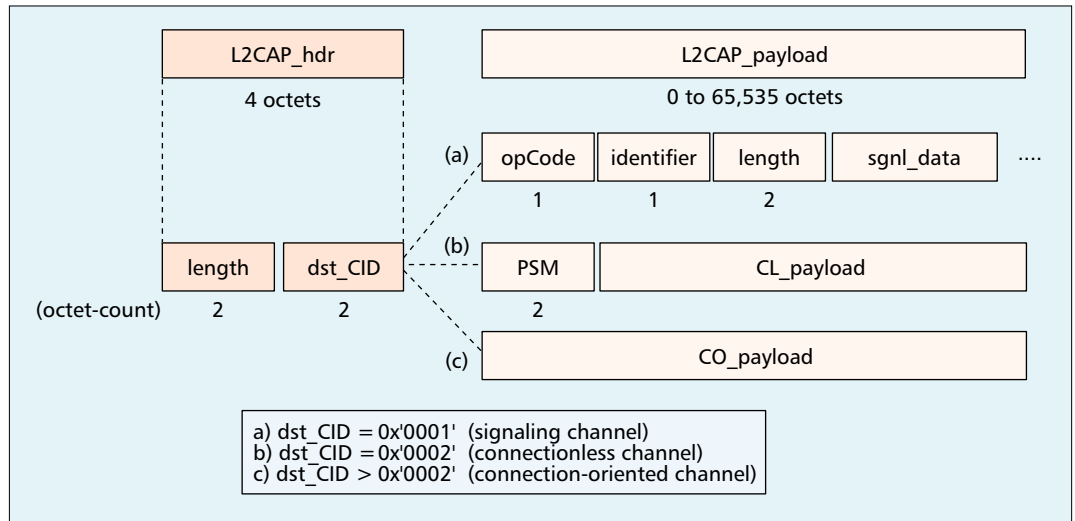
L2CAP_hdr

4 octets

L2CAP_payload

0 to 65,535 octets

(a) opCode identifier length sgnl_data ....

1 1 2

length dst_CID

(octet-count) 2 2

(b) PSM CL_payload

2

(c) CO_payload

a) dst_CID = 0x'0001' (signaling channel)
b) dst_CID = 0x'0002' (connectionless channel)
c) dst_CID > 0x'0002' (connection-oriented channel)